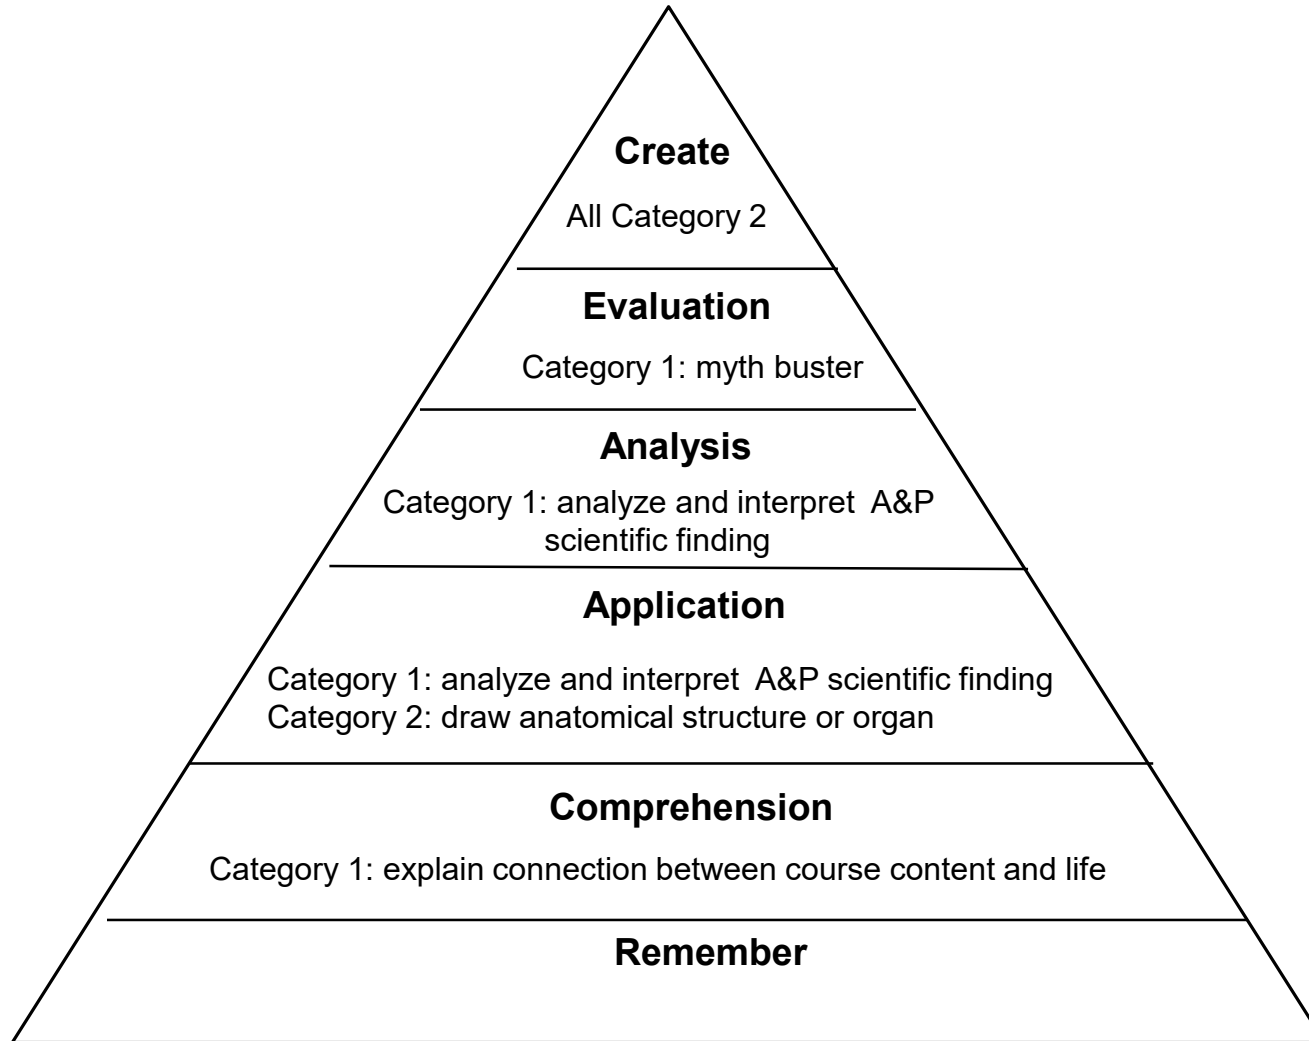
Create

All Category 2

Evaluation

Category 1: myth buster

Analysis

Category 1: analyze and interpret A&P scientific finding

Application

Category 1: analyze and interpret A&P scientific finding
Category 2: draw anatomical structure or organ

Comprehension

Category 1: explain connection between course content and life

Remember